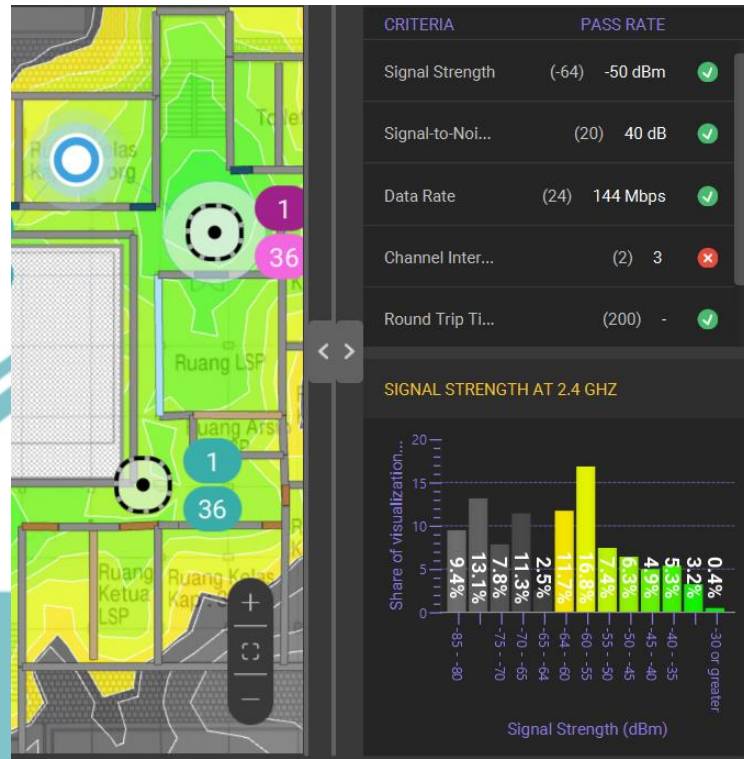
Toilet
R Kelas K org
1
36
Ruang LSP
Ruang Arsip
1
36
Ruang Ketua LSP
Ruang Kelas Kap
+
−

CRITERIA PASS RATE

| | | | |
|---|---|---|---|
| Signal Strength | (-64) | -50 dBm | ✓ |
| Signal-to-Noi... | (20) | 40 dB | ✓ |
| Data Rate | (24) | 144 Mbps | ✓ |
| Channel Inter... | (2) | 3 | ✗ |
| Round Trip Ti... | (200) | - | ✓ |

SIGNAL STRENGTH AT 2.4 GHZ

Share of visualization...
20
15
10
5
0
9.4%
13.1%
7.8%
11.3%
2.5%
11.7%
16.8%
7.4%
6.3%
4.9%
5.3%
3.2%
0.4%
-85 - -80
-75 - -70
-70 - -65
-65 - -64
-64 - -60
-60 - -55
-55 - -50
-50 - -45
-45 - -40
-40 - -35
-30 or greater
Signal Strength (dBm)